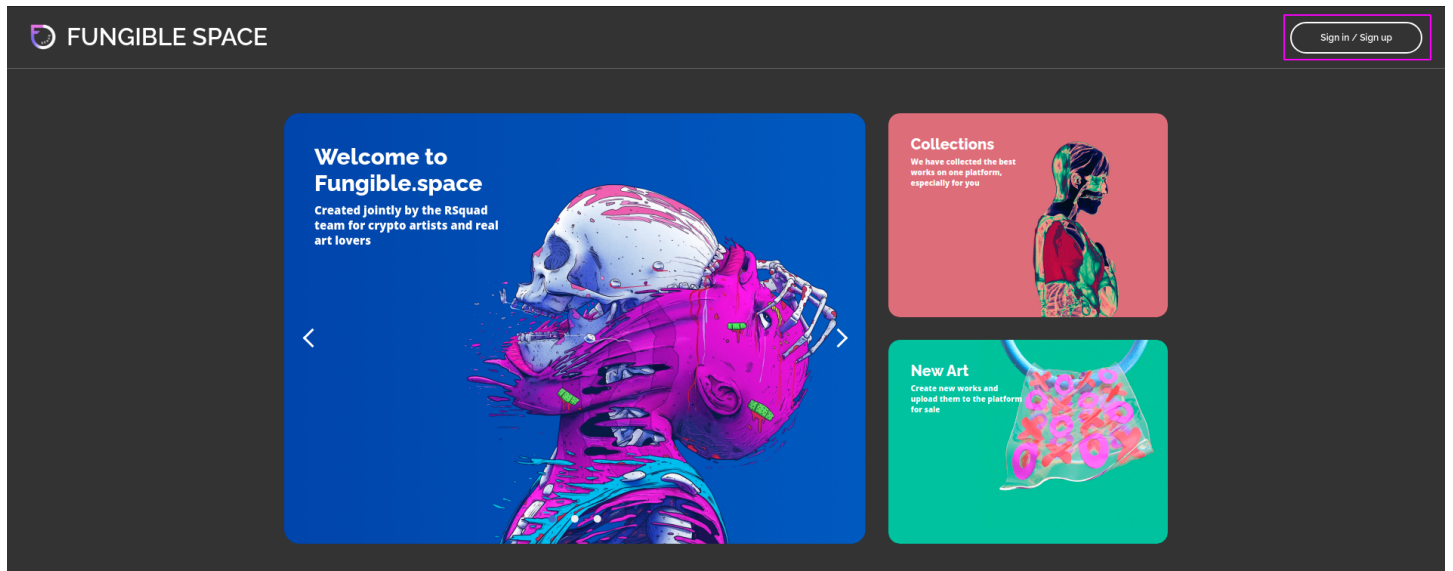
FUNGIBLE SPACE

Sign in / Sign up

Welcome to Fungible.space

Created jointly by the RSquad team for crypto artists and real art lovers

Collections

We have collected the best works on one platform, especially for you

New Art

Create new works and upload them to the platform for sale